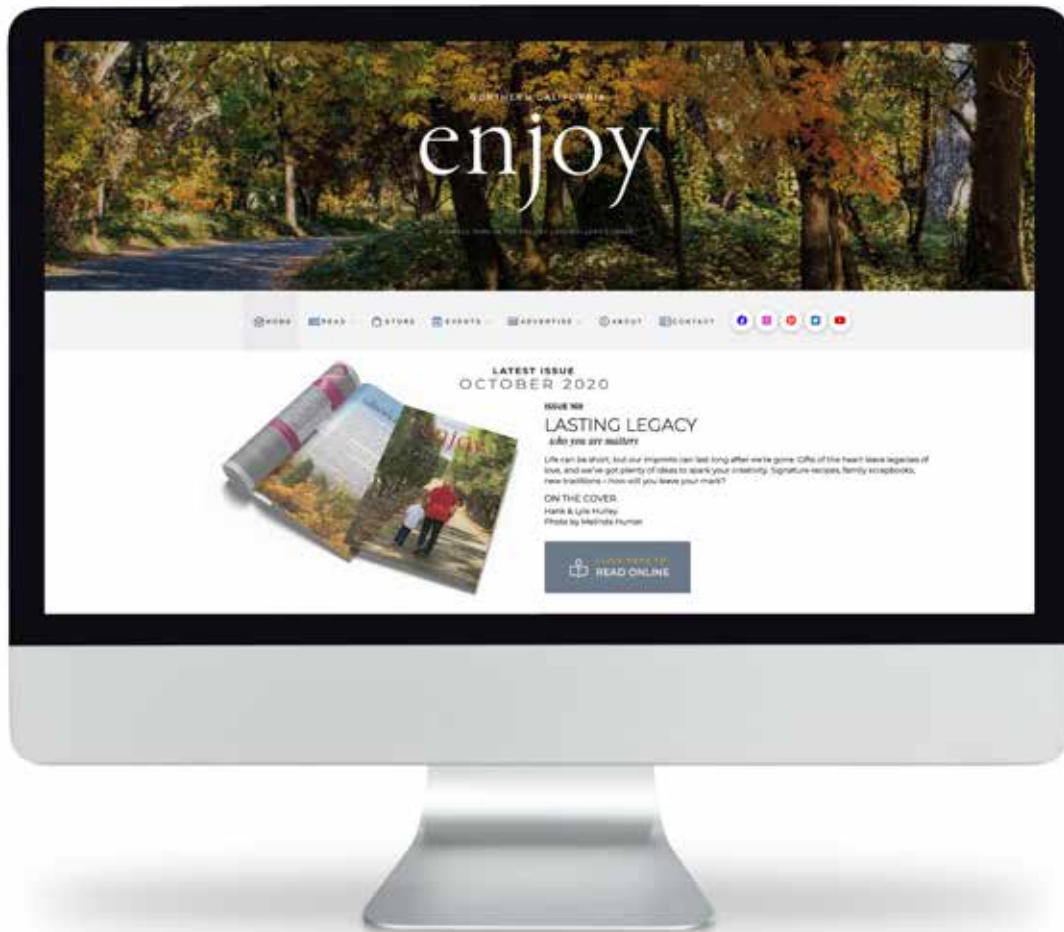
NORTHERN CALIFORNIA

enjoy

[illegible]

HOME READ STORE EVENTS ADVERTISE ABOUT CONTACT

LATEST ISSUE
OCTOBER 2020

ISSUE 160
LASTING LEGACY
who you are matters

Life can be short, but our imprints can last long after we're gone. Gifts of the heart leave legacies of love, and we've got plenty of ideas to spark your creativity. Signature recipes, family scrapbooks, new traditions – how will you leave your mark?

ON THE COVER:
Hank & Lyle Hurley
Photo by Melinda Hunter

CLICK HERE TO
READ ONLINE